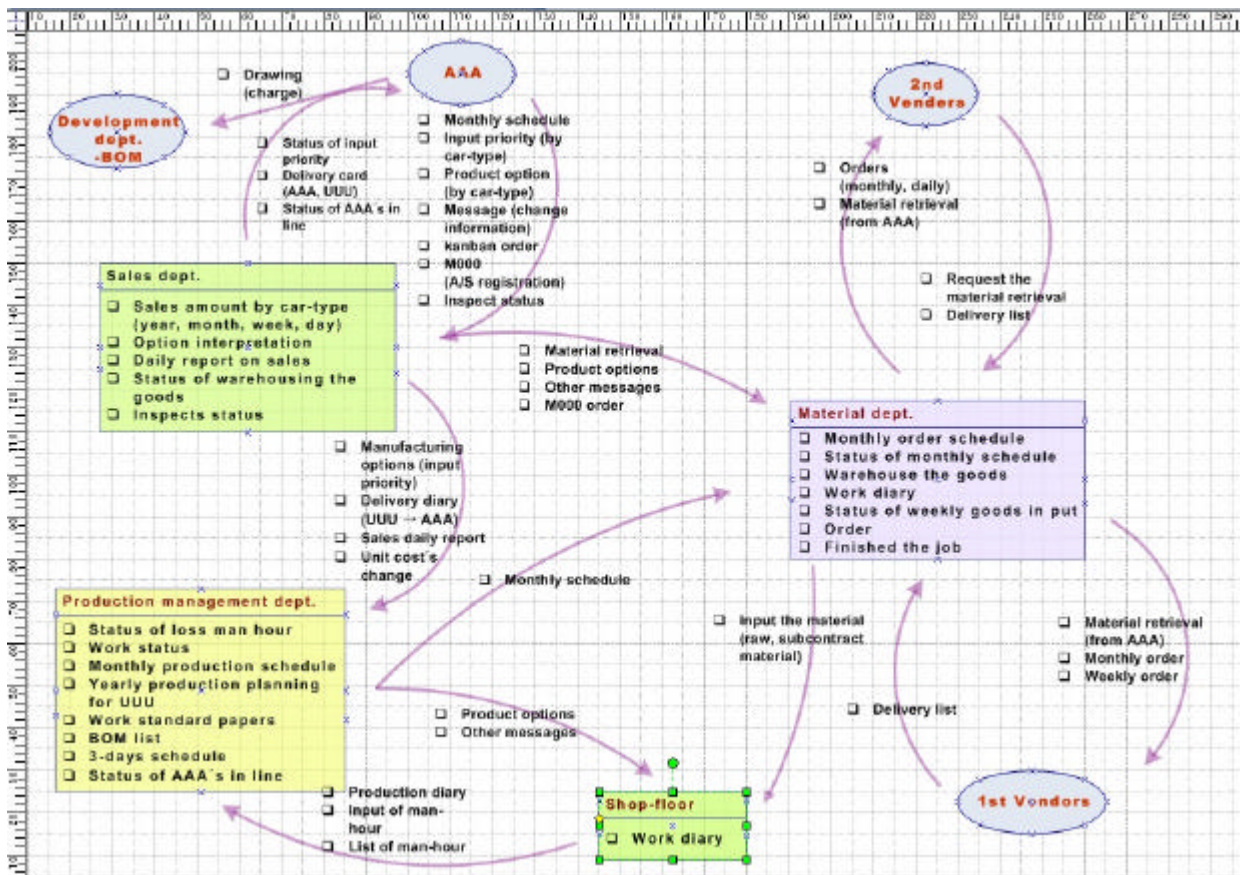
AAA

❑ Drawing (charge)

Development dept. -BOM

❑ Status of input priority
❑ Delivery card (AAA, UUU)
❑ Status of AAA's in line

❑ Monthly schedule
❑ Input priority (by car-type)
❑ Product option (by car-type)
❑ Message (change information)
❑ kanban order
❑ M000 (A/S registration)
❑ Inspect status

2nd Venders

❑ Orders (monthly, daily)
❑ Material retrieval (from AAA)

❑ Request the material retrieval
❑ Delivery list

Sales dept.
❑ Sales amount by car-type (year, month, week, day)
❑ Option interpretation
❑ Daily report on sales
❑ Status of warehousing the goods
❑ Inspects status

❑ Material retrieval
❑ Product options
❑ Other messages
❑ M000 order

Material dept.
❑ Monthly order schedule
❑ Status of monthly schedule
❑ Warehouse the goods
❑ Work diary
❑ Status of weekly goods in put
❑ Order
❑ Finished the job

❑ Manufacturing options (input priority)
❑ Delivery diary (UUU → AAA)
❑ Sales daily report
❑ Unit cost's change

❑ Monthly schedule

Production management dept.
❑ Status of loss man hour
❑ Work status
❑ Monthly production schedule
❑ Yearly production planning for UUU
❑ Work standard papers
❑ BOM list
❑ 3-days schedule
❑ Status of AAA's in line

❑ Input the material (raw, subcontract material)

❑ Material retrieval (from AAA)
❑ Monthly order
❑ Weekly order

❑ Delivery list

❑ Product options
❑ Other messages

❑ Production diary
❑ Input of man-hour
❑ List of man-hour

Shop-floor
❑ Work diary

1st Vendors